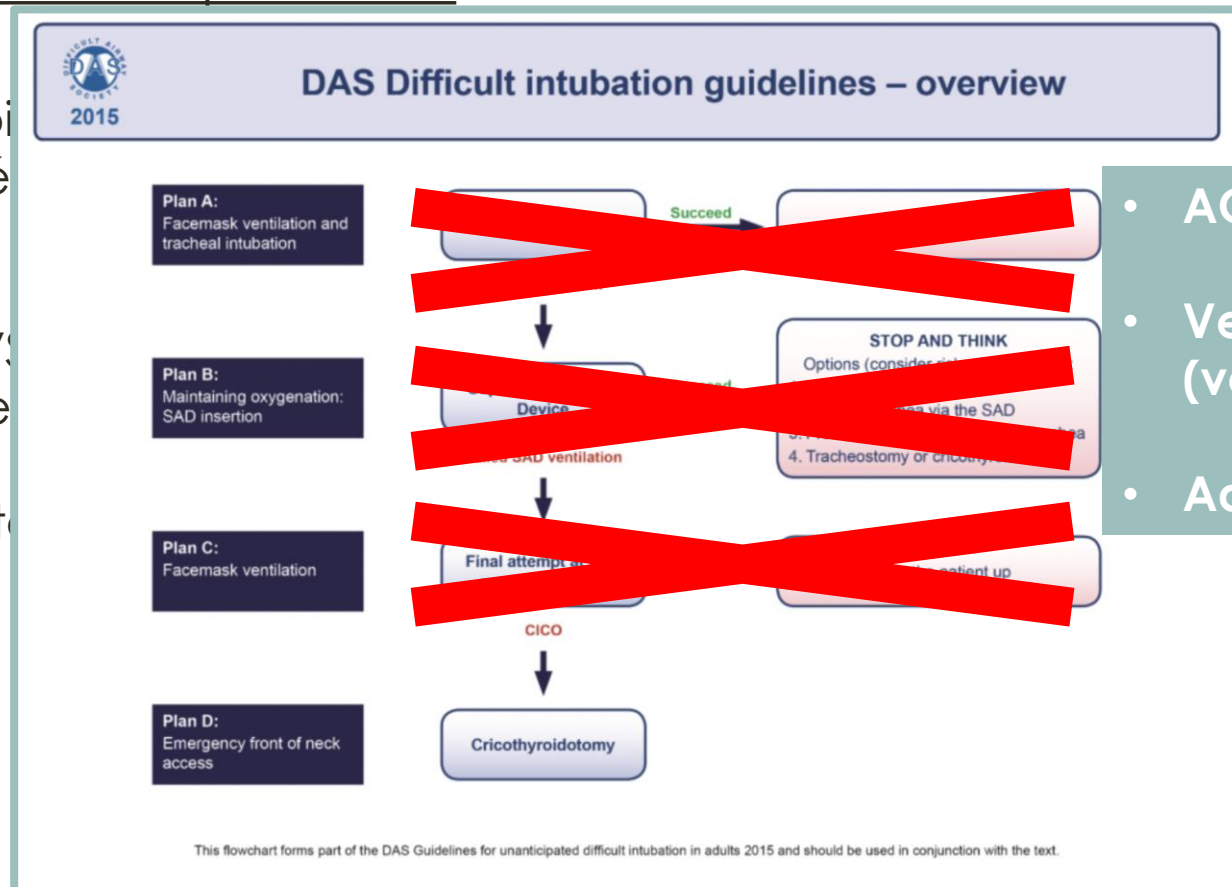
DIFFICULT AIRWAY SOCIETY
DAS
2015

DAS Difficult intubation guidelines – overview

Plan A:
Facemask ventilation and tracheal intubation

Succeed

Plan B:
Maintaining oxygenation: SAD insertion

Device

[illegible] SAD ventilation

STOP AND THINK
Options (consider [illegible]
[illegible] via the SAD
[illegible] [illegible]ea
4. Tracheostomy or cricothy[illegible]

Plan C:
Facemask ventilation

Final attempt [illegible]

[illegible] patient up

CICO

Plan D:
Emergency front of neck access

Cricothyroidotomy

This flowchart forms part of the DAS Guidelines for unanticipated difficult intubation in adults 2015 and should be used in conjunction with the text.

• A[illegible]

• Ve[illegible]
(v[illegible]

• Ac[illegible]